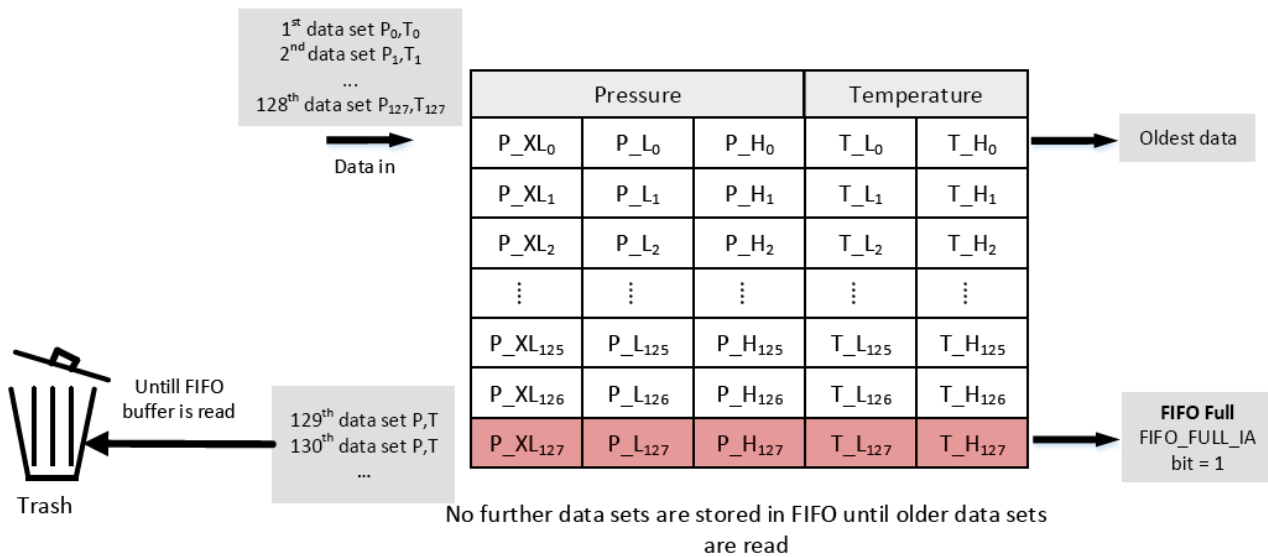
$1^{st}$ data set $P_0$,$T_0$
$2^{nd}$ data set $P_1$,$T_1$
...
$128^{th}$ data set $P_{127}$,$T_{127}$

Data in

| Pressure | | | Temperature | |
|---|---|---|---|---|
| P_XL$_0$ | P_L$_0$ | P_H$_0$ | T_L$_0$ | T_H$_0$ |
| P_XL$_1$ | P_L$_1$ | P_H$_1$ | T_L$_1$ | T_H$_1$ |
| P_XL$_2$ | P_L$_2$ | P_H$_2$ | T_L$_2$ | T_H$_2$ |
| ⋮ | ⋮ | ⋮ | ⋮ | ⋮ |
| P_XL$_{125}$ | P_L$_{125}$ | P_H$_{125}$ | T_L$_{125}$ | T_H$_{125}$ |
| P_XL$_{126}$ | P_L$_{126}$ | P_H$_{126}$ | T_L$_{126}$ | T_H$_{126}$ |
| P_XL$_{127}$ | P_L$_{127}$ | P_H$_{127}$ | T_L$_{127}$ | T_H$_{127}$ |

Oldest data

Untill FIFO buffer is read

$129^{th}$ data set P,T
$130^{th}$ data set P,T
...

Trash

FIFO Full
FIFO_FULL_IA bit = 1

No further data sets are stored in FIFO until older data sets are read